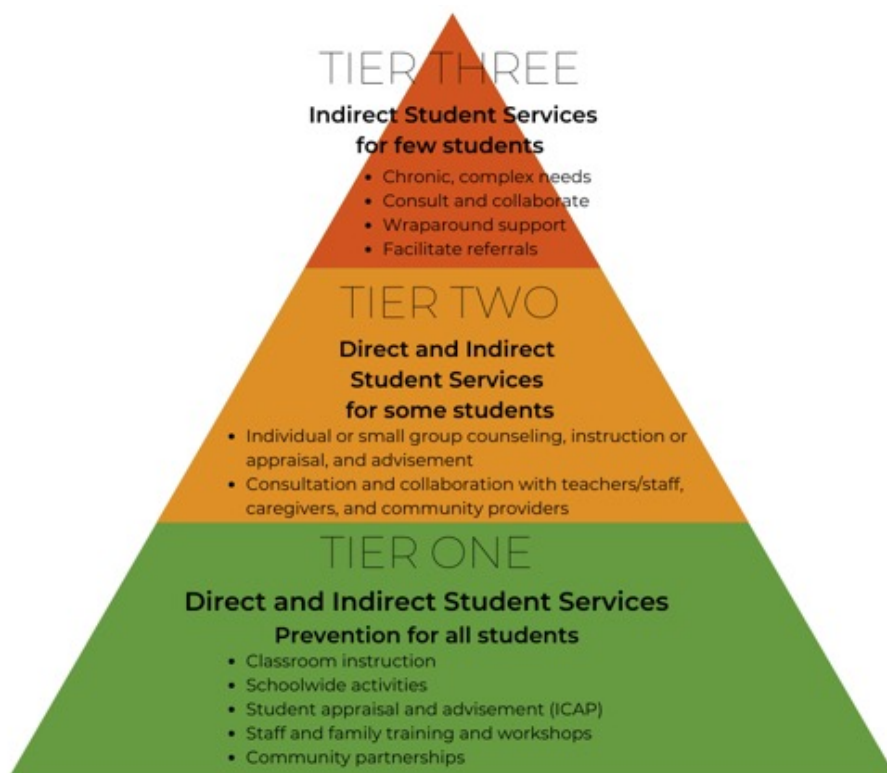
TIER THREE

Indirect Student Services for few students

- Chronic, complex needs
- Consult and collaborate
- Wraparound support
- Facilitate referrals

TIER TWO

Direct and Indirect Student Services for some students

- Individual or small group counseling, instruction or appraisal, and advisement
- Consultation and collaboration with teachers/staff, caregivers, and community providers

TIER ONE

Direct and Indirect Student Services

Prevention for all students

- Classroom instruction
- Schoolwide activities
- Student appraisal and advisement (ICAP)
- Staff and family training and workshops
- Community partnerships